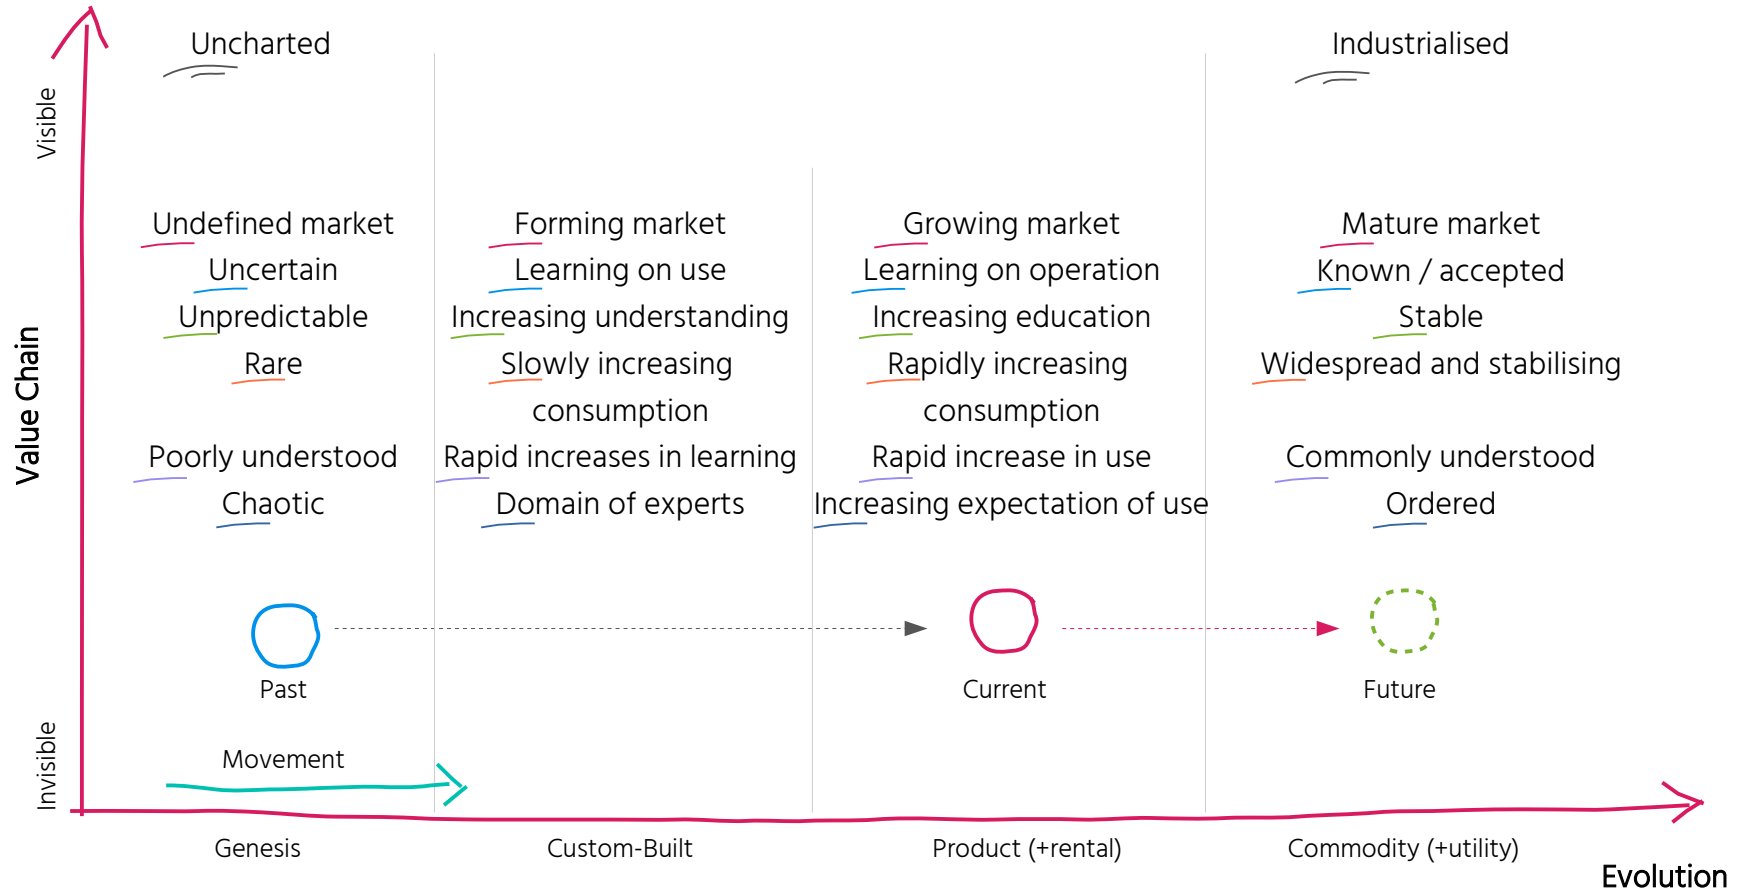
Visible

Value Chain

Invisible

Uncharted

Industrialised

Undefined market
Uncertain
Unpredictable
Rare

Poorly understood
Chaotic

Forming market
Learning on use
Increasing understanding
Slowly increasing consumption

Rapid increases in learning
Domain of experts

Growing market
Learning on operation
Increasing education
Rapidly increasing consumption

Rapid increase in use
Increasing expectation of use

Mature market
Known / accepted
Stable
Widespread and stabilising

Commonly understood
Ordered

Past

Current

Future

Movement

Genesis

Custom-Built

Product (+rental)

Commodity (+utility)

Evolution